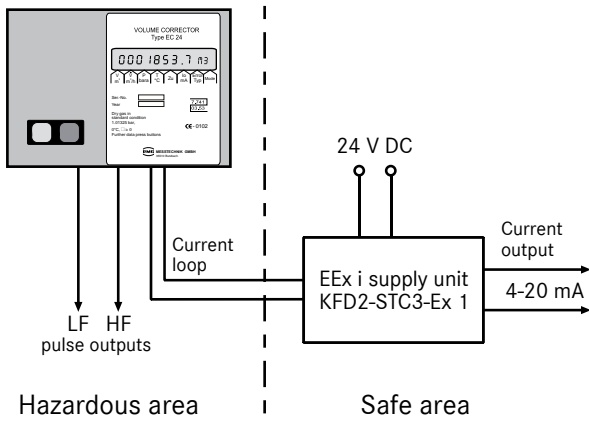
VOLUME CORRECTOR
Type EC 24

0001853.7 m3

Ser-No.
Year

Dry gas in standard condition
1.01325 bar

0°C

Further data press buttons

CE 0102

RMG MESSTECHNIK GMBH

24 V DC

Current loop

EEx i supply unit
KFD2-STC3-Ex 1

Current output

4-20 mA

LF HF
pulse outputs

Hazardous area

Safe area